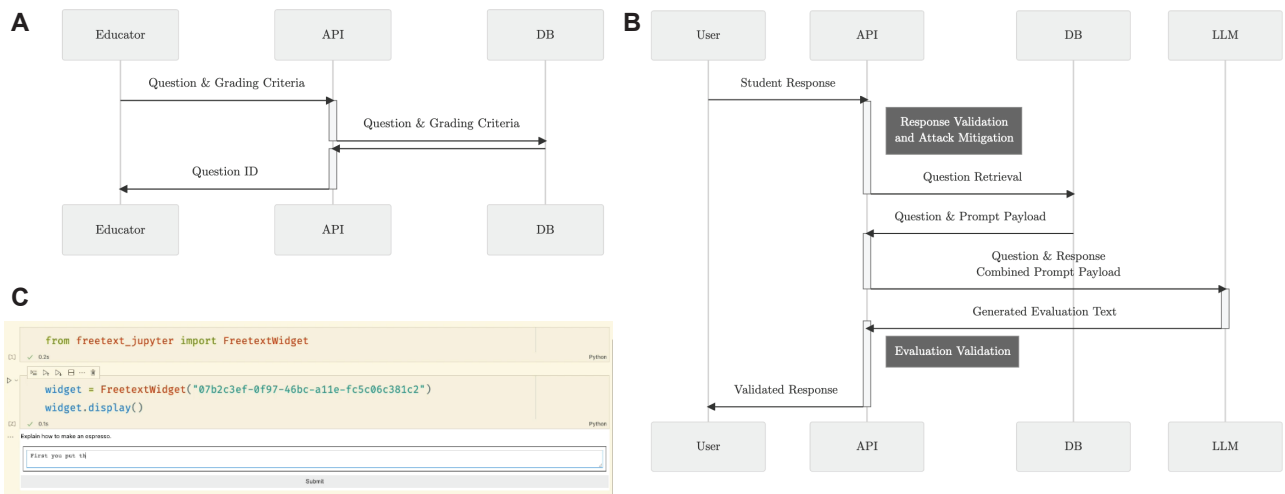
A

Educator

API

DB

Question & Grading Criteria

Question & Grading Criteria

Question ID

Educator

API

DB

B

User

API

DB

LLM

Student Response

Response Validation and Attack Mitigation

Question Retrieval

Question & Prompt Payload

Question & Response Combined Prompt Payload

Generated Evaluation Text

Evaluation Validation

Validated Response

User

API

DB

LLM

C

from freetext_jupyter import FreetextWidget

[1] ✓ 0.2s Python

widget = FreetextWidget("07b2c3ef-0f97-46bc-a11e-fc5c06c381c2")
widget.display()

[2] ✓ 0.1s Python

... Explain how to make an espresso.

First you put th

Submit